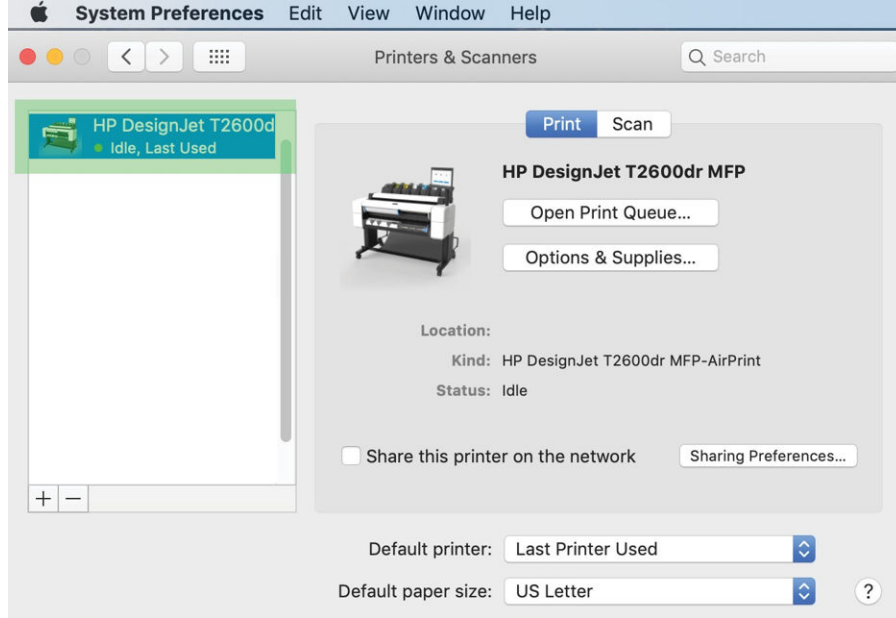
System Preferences Edit View Window Help

Printers & Scanners

Search

HP DesignJet T2600d
Idle, Last Used

Print Scan

HP DesignJet T2600dr MFP

Open Print Queue...

Options & Supplies...

Location:
Kind: HP DesignJet T2600dr MFP-AirPrint
Status: Idle

Share this printer on the network

Sharing Preferences...

+ −

Default printer: Last Printer Used

Default paper size: US Letter

?